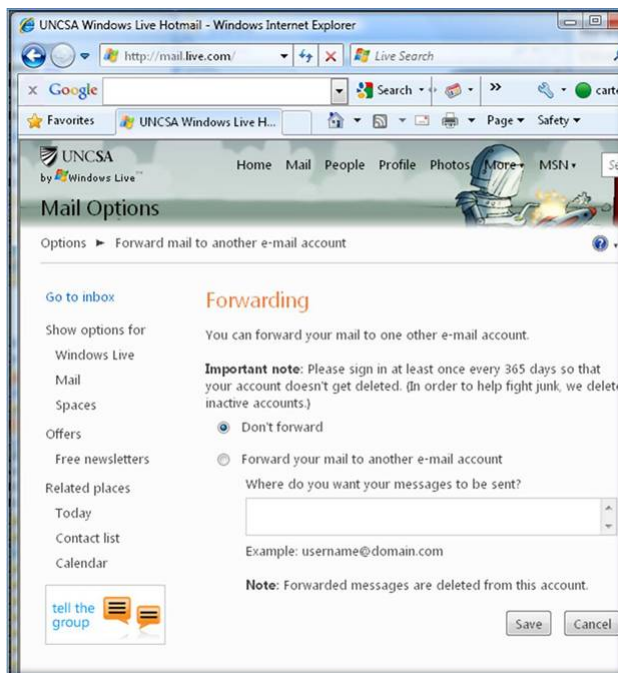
UNCSA Windows Live Hotmail - Windows Internet Explorer

http://mail.live.com/

Live Search

Google

Search

»

carte

Favorites

UNCSA Windows Live H...

Page ▾

Safety ▾

UNCSA by Windows Live™

Home Mail People Profile Photos More ▾ MSN ▾

Mail Options

Options ► Forward mail to another e-mail account

Go to inbox

Show options for

Windows Live

Mail

Spaces

Offers

Free newsletters

Related places

Today

Contact list

Calendar

tell the group

Forwarding

You can forward your mail to one other e-mail account.

**Important note:** Please sign in at least once every 365 days so that your account doesn't get deleted. (In order to help fight junk, we delete inactive accounts.)

Don't forward

Forward your mail to another e-mail account

Where do you want your messages to be sent?

Example: username@domain.com

**Note:** Forwarded messages are deleted from this account.

Save

Cancel